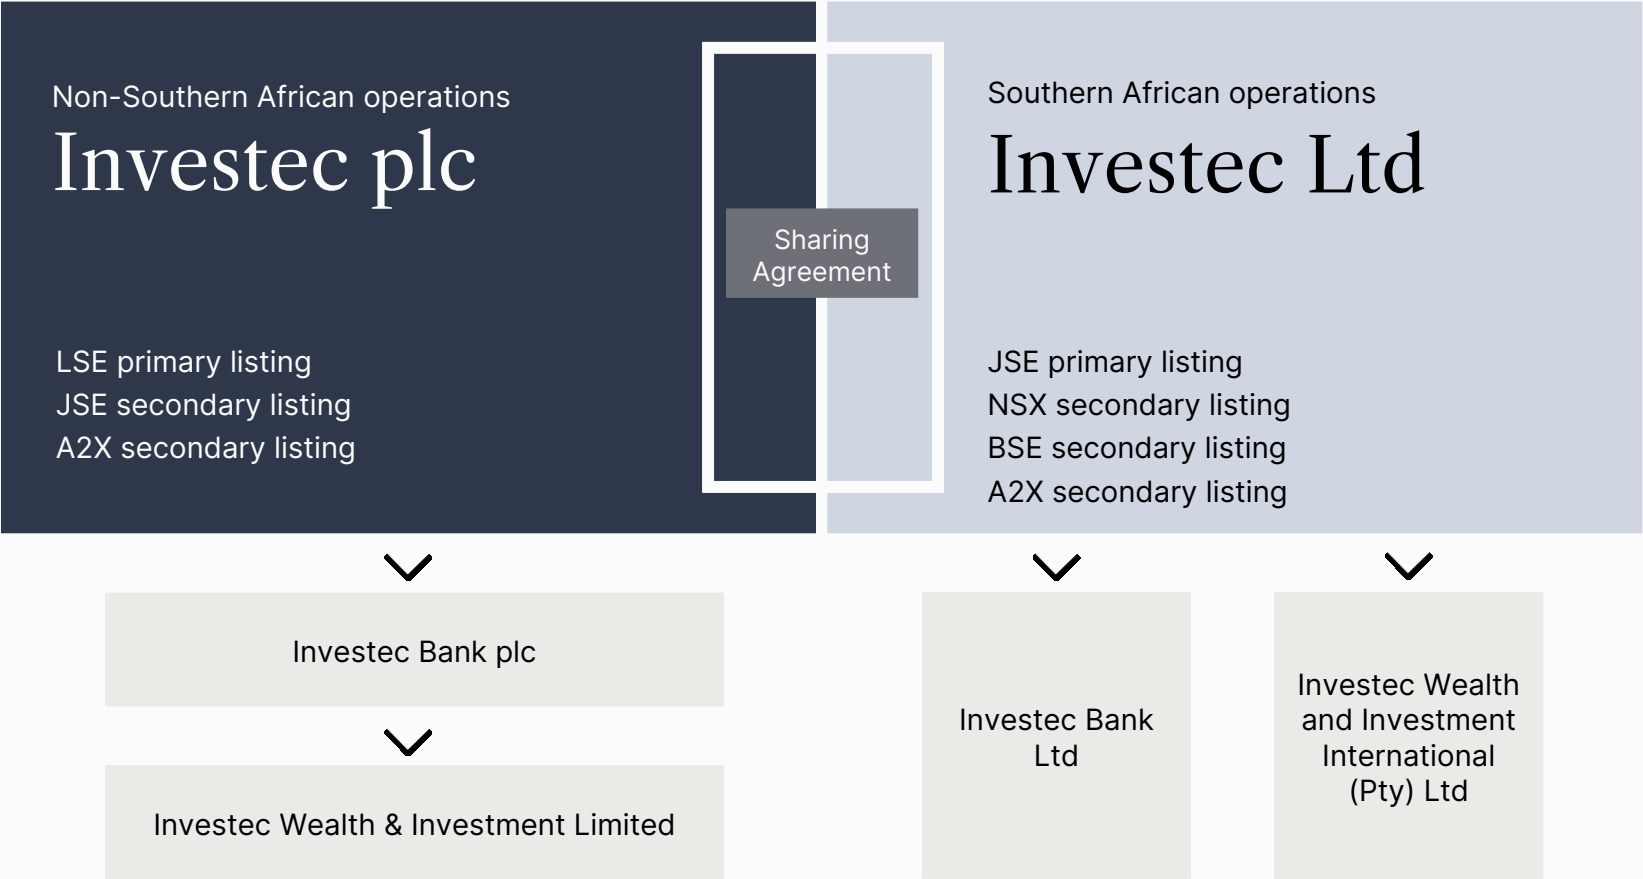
Non-Southern African operations
Investec plc

LSE primary listing
JSE secondary listing
A2X secondary listing

Sharing Agreement

Southern African operations
Investec Ltd

JSE primary listing
NSX secondary listing
BSE secondary listing
A2X secondary listing

Investec Bank plc

Investec Wealth & Investment Limited

Investec Bank Ltd

Investec Wealth and Investment International (Pty) Ltd